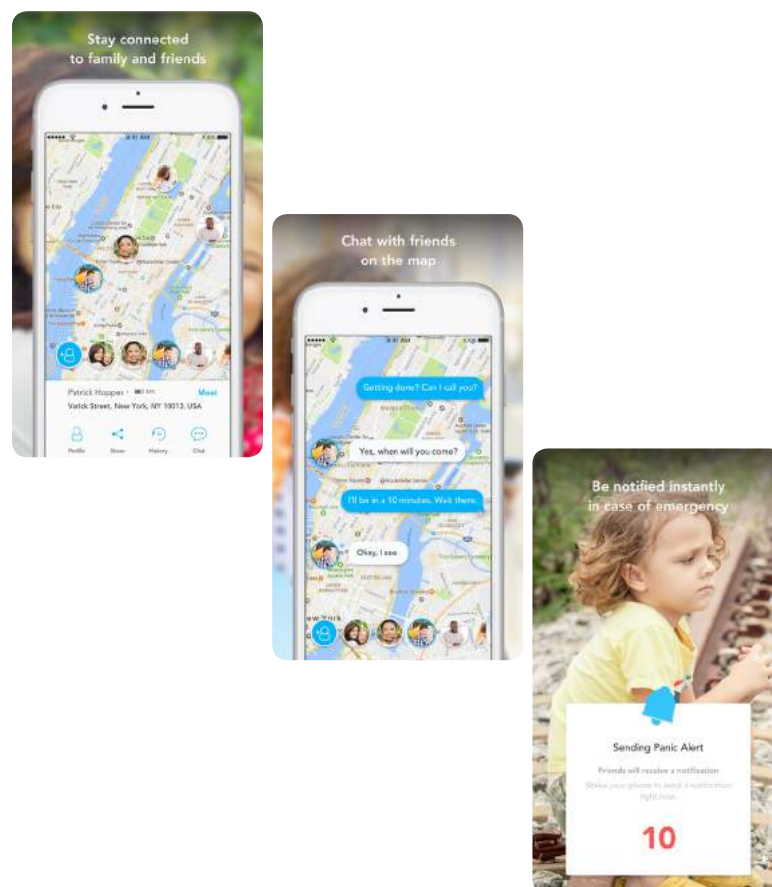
Stay connected to family and friends

Patrick Hopper

Meet

Varick Street, New York, NY 10013, USA

Profile

Share

History

Chat

Chat with friends on the map

Getting done? Can I call you?

Yes, when will you come?

I'll be in a 10 minutes. Wait there.

Okay, I see

Be notified instantly in case of emergency

Sending Panic Alert

Friends will receive a notification

Shake your phone to send a notification right now

10